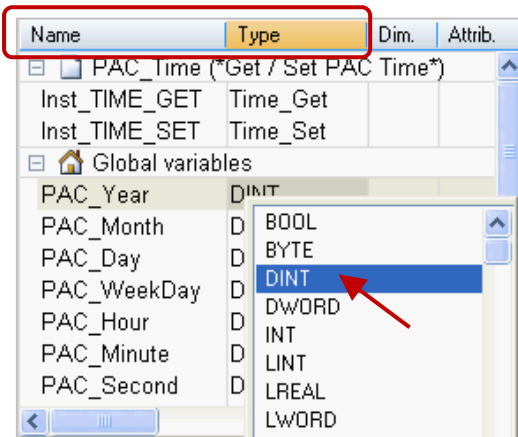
| Name | Type | Dim. | Attrib. |
|---|---|---|---|
| ⊟ PAC_Time (*Get / Set PAC Time*) | | | |
| Inst_TIME_GET | Time_Get | | |
| Inst_TIME_SET | Time_Set | | |
| ⊟ Global variables | | | |
| PAC_Year | DINT | | |
| PAC_Month | D | | |
| PAC_Day | D | | |
| PAC_WeekDay | D | | |
| PAC_Hour | D | | |
| PAC_Minute | D | | |
| PAC_Second | D | | |

BOOL
BYTE
DINT
DWORD
INT
LINT
LREAL
LWORD